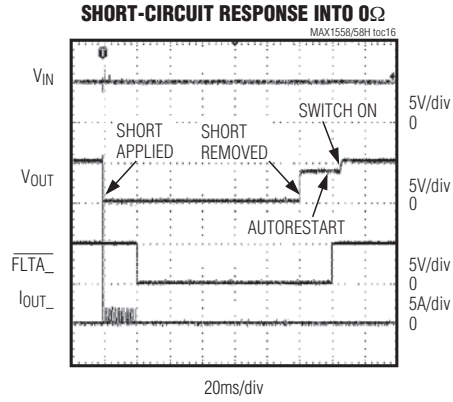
SHORT-CIRCUIT RESPONSE INTO 0Ω

MAX1558/58H toc16

$V_{IN}$

5V/div
0

SWITCH ON

SHORT APPLIED

SHORT REMOVED

$V_{OUT}$

5V/div
0

AUTORESTART

$\overline{FLTA\_}$

5V/div
0

$I_{OUT\_}$

5A/div
0

20ms/div